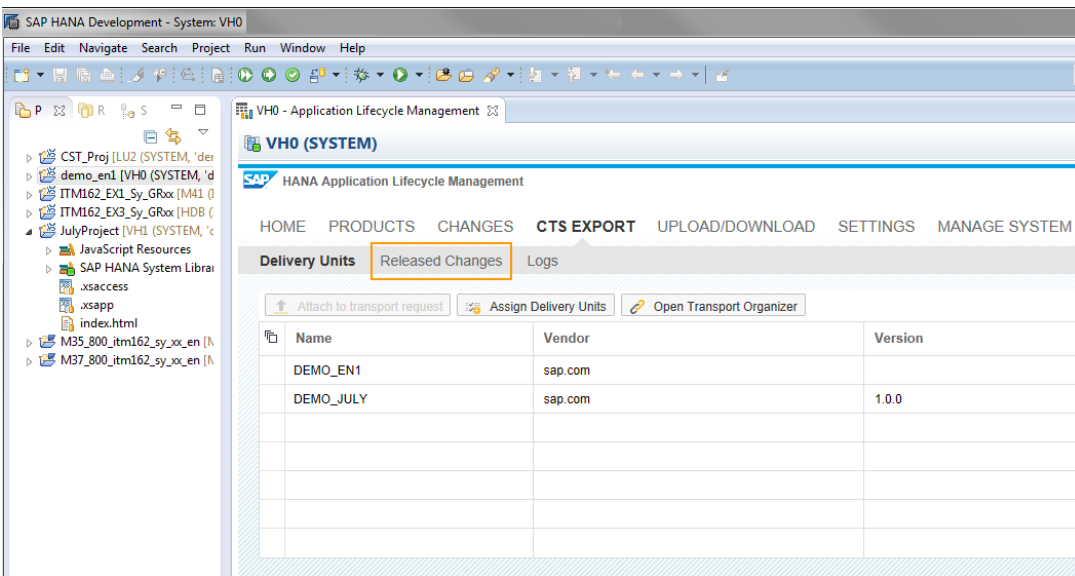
SAP HANA Development - System: VH0

File Edit Navigate Search Project Run Window Help

P R S

CST_Proj [LU2 (SYSTEM, 'der
demo_en1 [VH0 (SYSTEM, 'd
ITM162_EX1_Sy_GRxx [M41 (
ITM162_EX3_Sy_GRxx [HDB (
JulyProject [VH1 (SYSTEM, 'c
JavaScript Resources
SAP HANA System Librar
.xsaccess
.xsapp
index.html
M35_800_itm162_sy_xx_en [N
M37_800_itm162_sy_xx_en [N

VH0 - Application Lifecycle Management

VH0 (SYSTEM)

SAP HANA Application Lifecycle Management

HOME PRODUCTS CHANGES CTS EXPORT UPLOAD/DOWNLOAD SETTINGS MANAGE SYSTEM

Delivery Units Released Changes Logs

Attach to transport request Assign Delivery Units Open Transport Organizer

| Name | Vendor | Version |
|---|---|---|
| DEMO_EN1 | sap.com | |
| DEMO_JULY | sap.com | 1.0.0 |